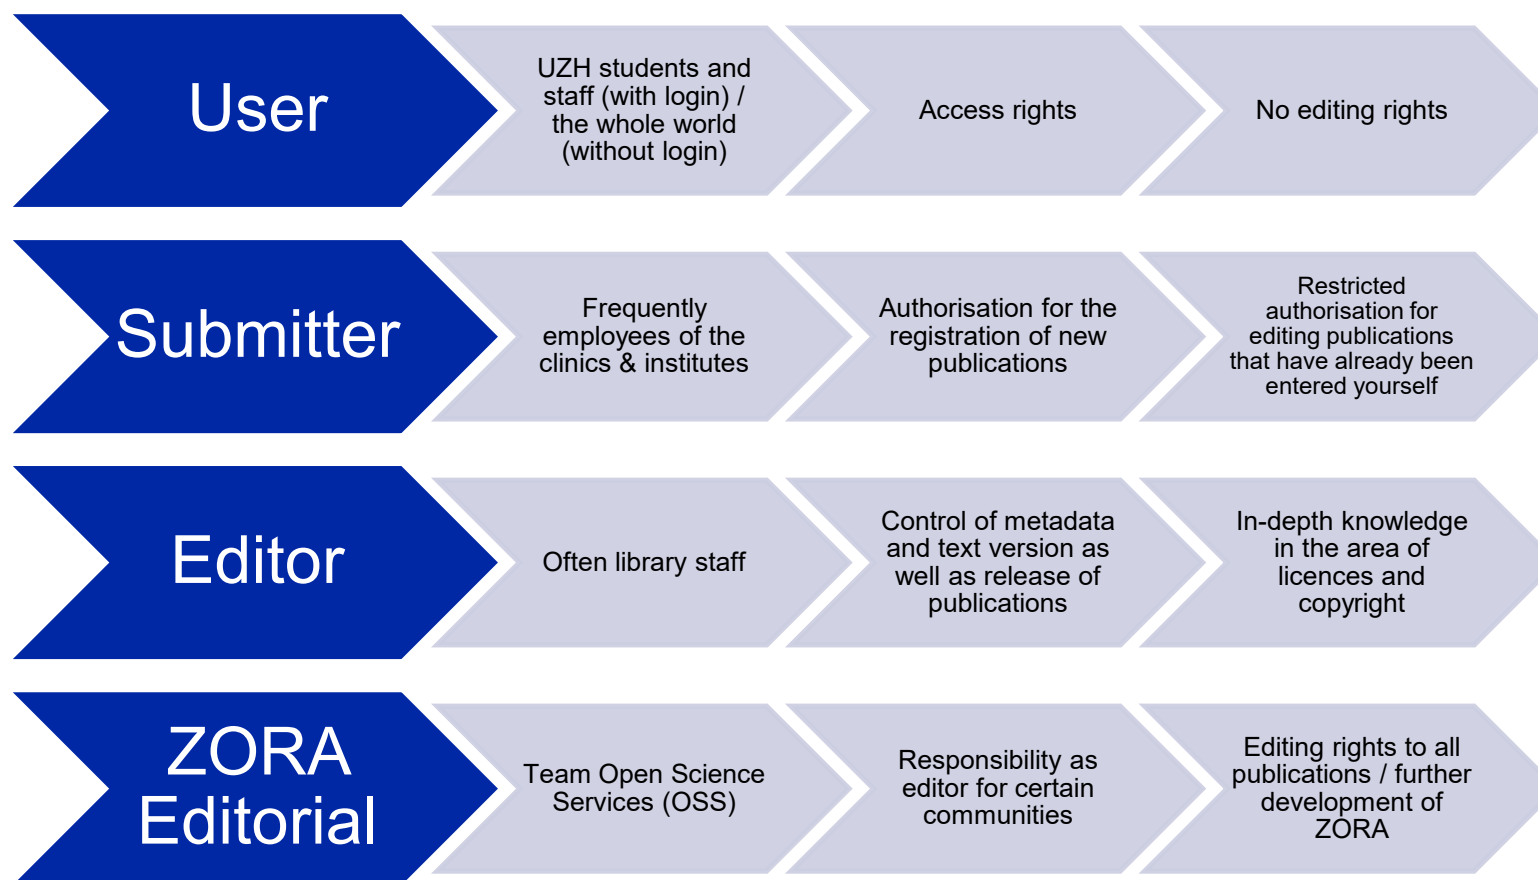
User

UZH students and staff (with login) / the whole world (without login)

Access rights

No editing rights

Submitter

Frequently employees of the clinics & institutes

Authorisation for the registration of new publications

Restricted authorisation for editing publications that have already been entered yourself

Editor

Often library staff

Control of metadata and text version as well as release of publications

In-depth knowledge in the area of licences and copyright

ZORA Editorial

Team Open Science Services (OSS)

Responsibility as editor for certain communities

Editing rights to all publications / further development of ZORA